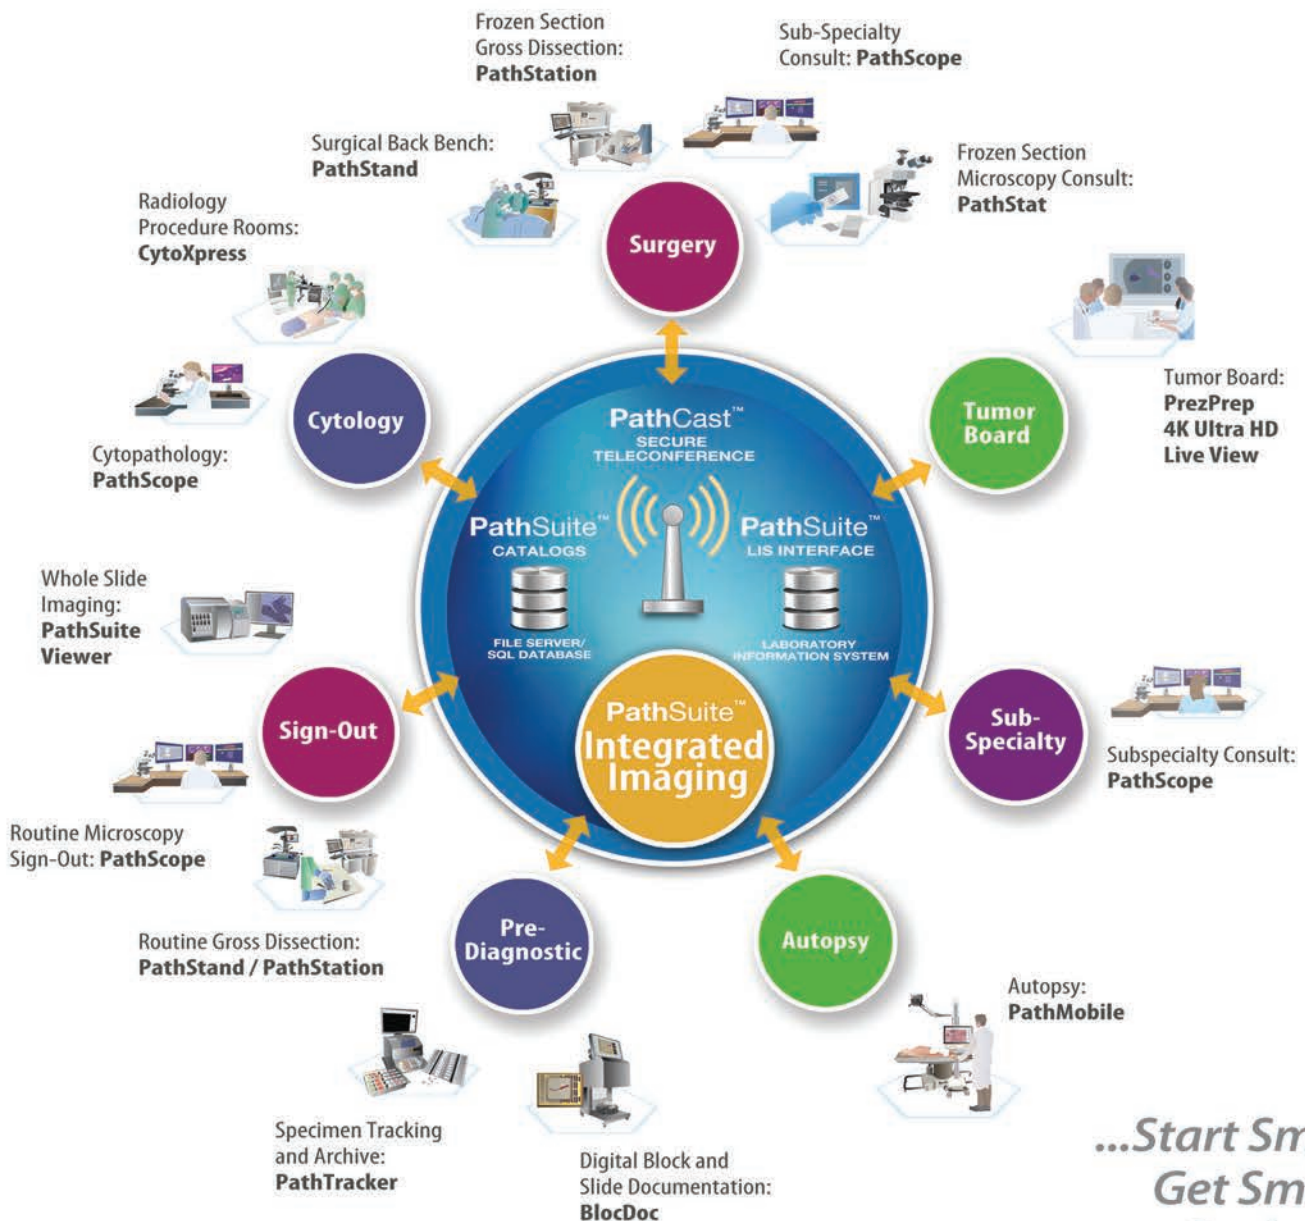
Frozen Section Gross Dissection: **PathStation**

Sub-Specialty Consult: **PathScope**

Surgical Back Bench: **PathStand**

Frozen Section Microscopy Consult: **PathStat**

Radiology Procedure Rooms: **CytoXpress**

Surgery

Tumor Board: **PrezPrep 4K Ultra HD Live View**

Cytology

Tumor Board

Cytopathology: **PathScope**

PathCast™ SECURE TELECONFERENCE

PathSuite™ CATALOGS

PathSuite™ LIS INTERFACE

FILE SERVER/ SQL DATABASE

LABORATORY INFORMATION SYSTEM

Whole Slide Imaging: **PathSuite Viewer**

PathSuite™ Integrated Imaging

Sign-Out

Sub-Specialty

Subspecialty Consult: **PathScope**

Routine Microscopy Sign-Out: **PathScope**

Pre-Diagnostic

Autopsy

Routine Gross Dissection: **PathStand / PathStation**

Autopsy: **PathMobile**

Specimen Tracking and Archive: **PathTracker**

Digital Block and Slide Documentation: **BlocDoc**

...Start Sm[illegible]
Get Sm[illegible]